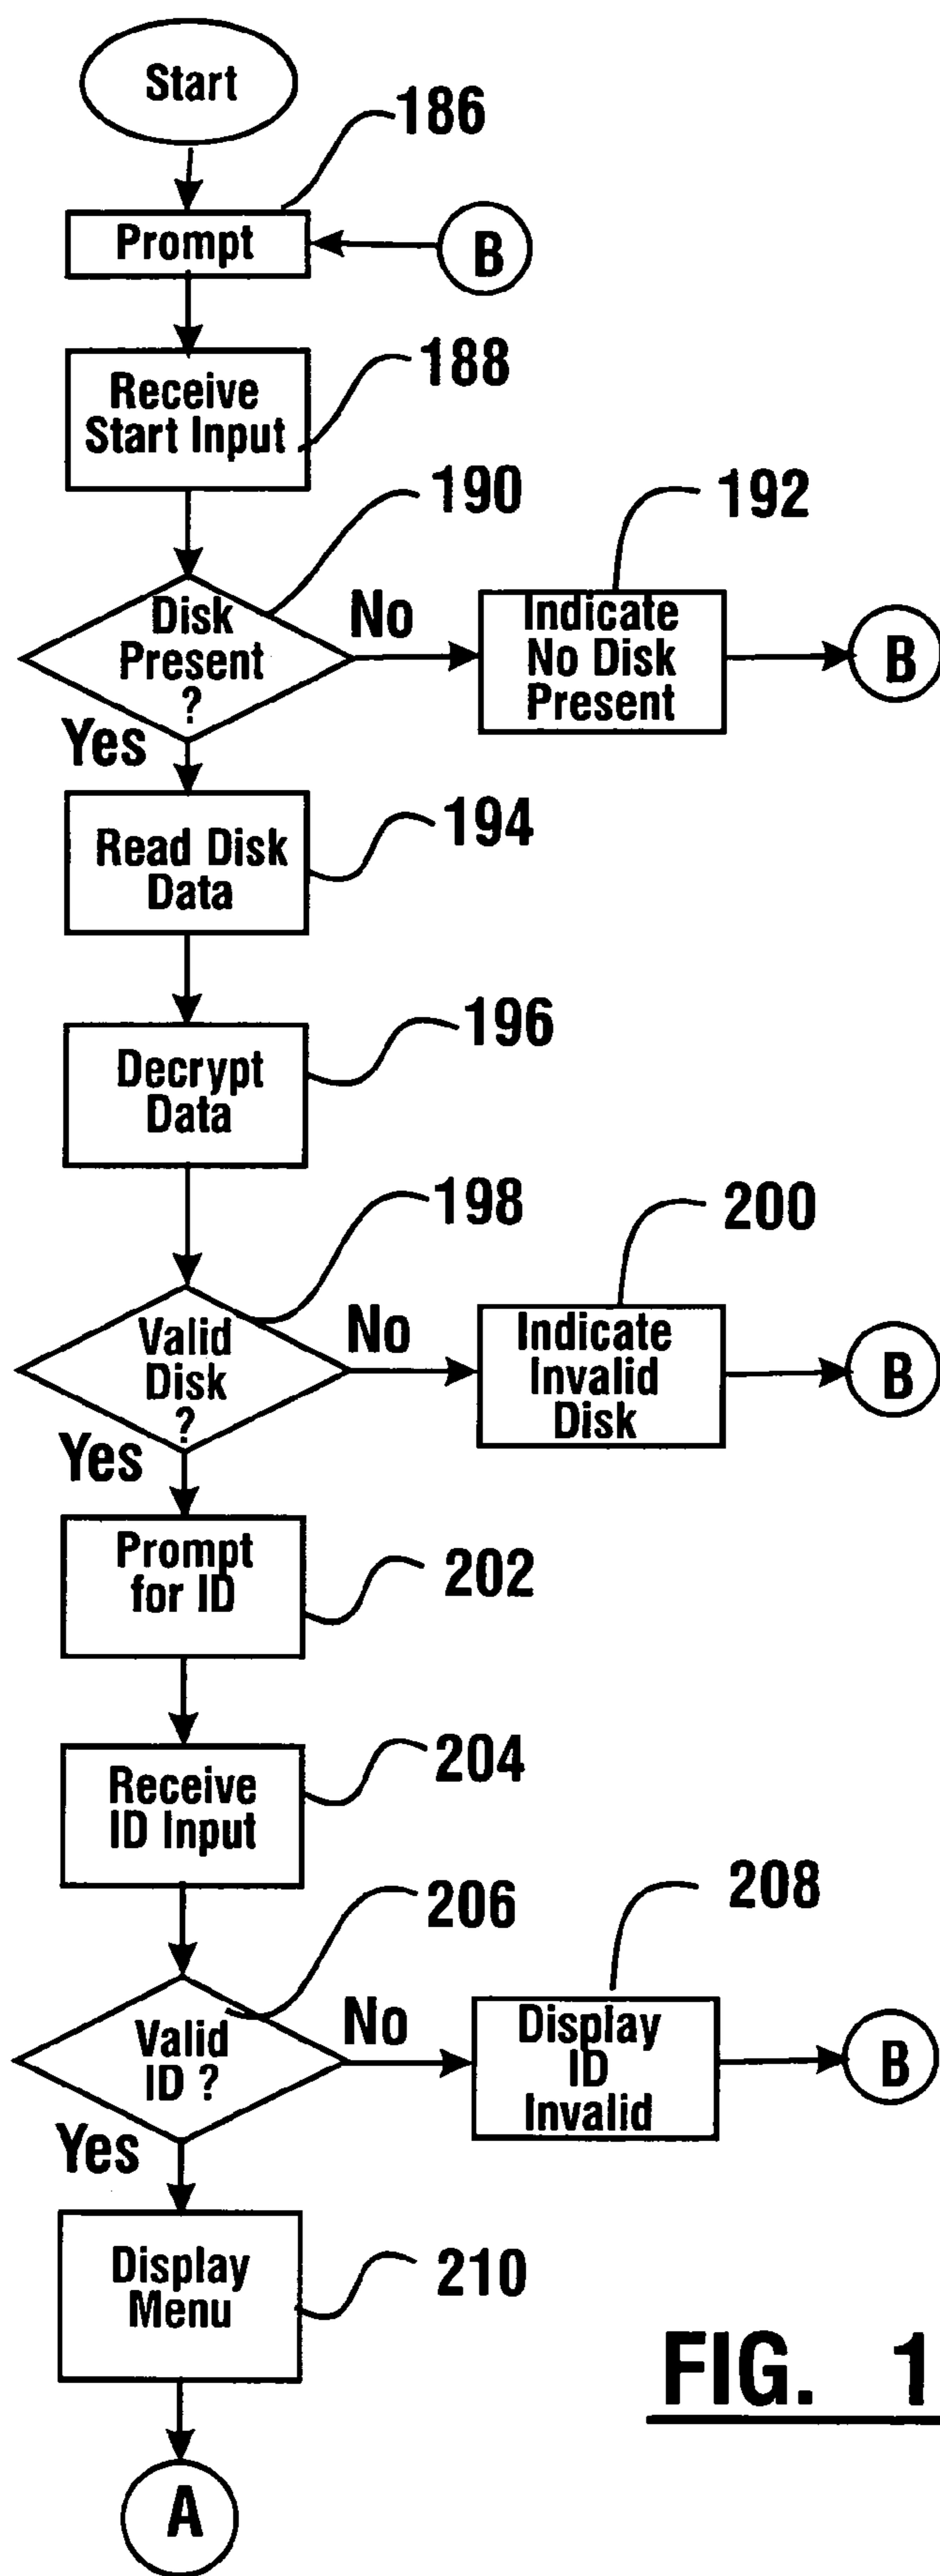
Start
186
Prompt
B
188
Receive Start Input
190
192
Disk Present ?
No
Indicate No Disk Present
B
Yes
Read Disk Data
194
196
Decrypt Data
198
200
Valid Disk ?
No
Indicate Invalid Disk
B
Yes
Prompt for ID
202
Receive ID Input
204
206
208
Valid ID ?
No
Display ID Invalid
B
Yes
Display Menu
210
FIG. 1
A